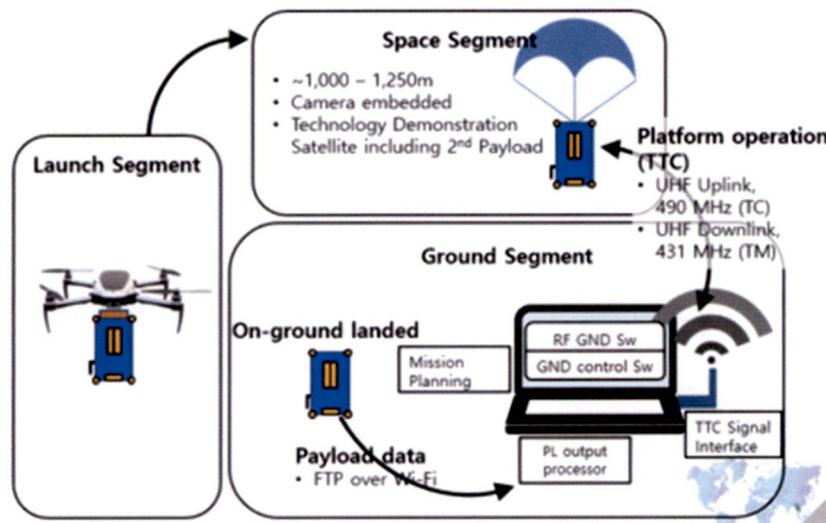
Space Segment

• ~1,000 – 1,250m
• Camera embedded
• Technology Demonstration Satellite including 2$^{nd}$ Payload

Platform operation (TTC)

• UHF Uplink, 490 MHz (TC)
• UHF Downlink, 431 MHz (TM)

Launch Segment

Ground Segment

On-ground landed

Mission Planning

RF GND Sw

GND control Sw

TTC Signal Interface

Payload data

• FTP over Wi-Fi

PL output processor